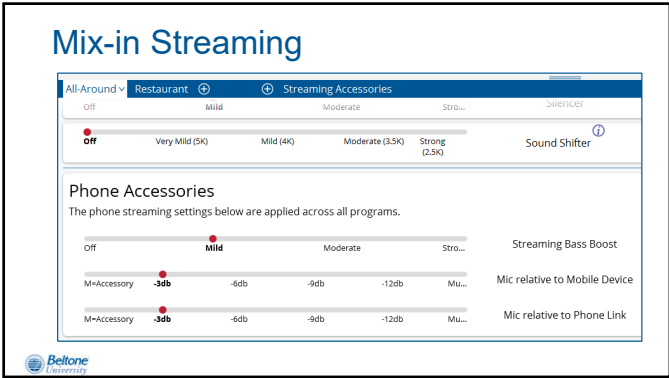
Mix-in Streaming

All-Around ∨ Restaurant ⊕ ⊕ Streaming Accessories

Off Mild Moderate Stro... Silencer

Off Very Mild (5K) Mild (4K) Moderate (3.5K) Strong (2.5K) Sound Shifter

Phone Accessories

The phone streaming settings below are applied across all programs.

Off Mild Moderate Stro... Streaming Bass Boost

M=Accessory -3db -6db -9db -12db Mu... Mic relative to Mobile Device

M=Accessory -3db -6db -9db -12db Mu... Mic relative to Phone Link

Beltone University